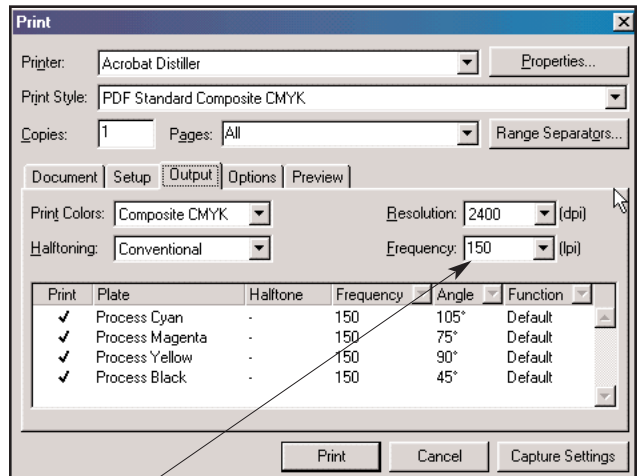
Print

Printer: Acrobat Distiller

Properties...

Print Style: PDF Standard Composite CMYK

Copies: 1

Pages: All

Range Separators...

Document | Setup | Output | Options | Preview

Print Colors: Composite CMYK

Resolution: 2400 (dpi)

Halftoning: Conventional

Frequency: 150 (lpi)

| Print | Plate | Halftone | Frequency | Angle | Function |
|---|---|---|---|---|---|
| ✓ | Process Cyan | - | 150 | 105° | Default |
| ✓ | Process Magenta | - | 150 | 75° | Default |
| ✓ | Process Yellow | - | 150 | 90° | Default |
| ✓ | Process Black | - | 150 | 45° | Default |

Print

Cancel

Capture Settings